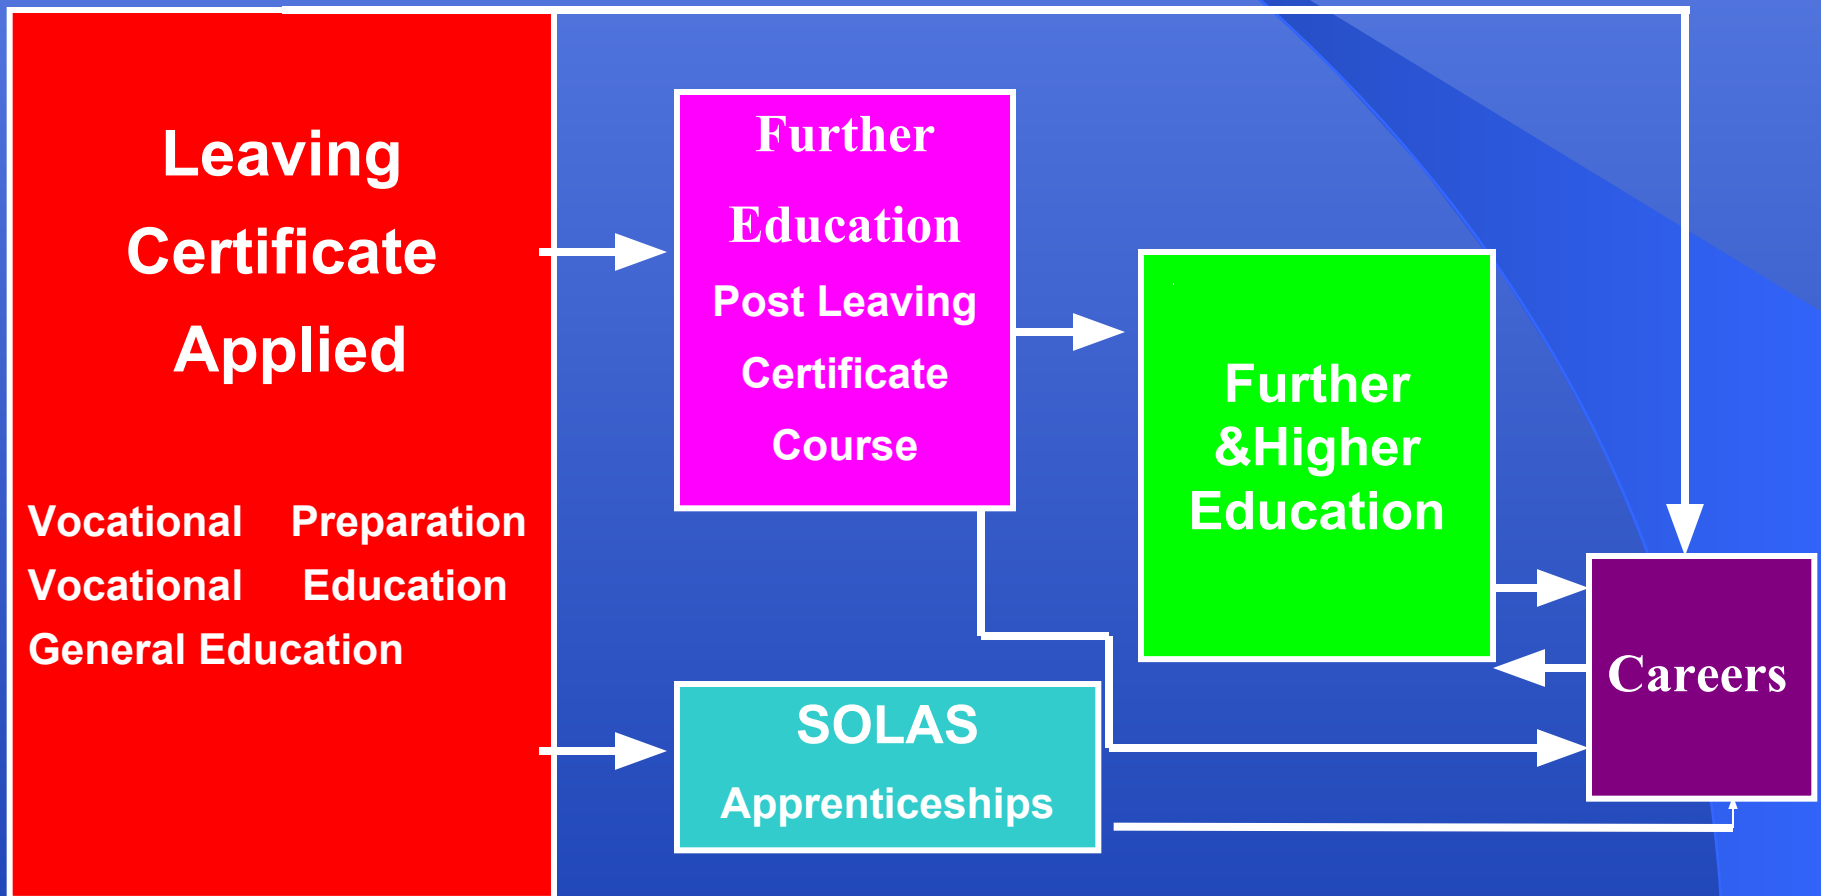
Leaving Certificate Applied

Vocational Preparation
Vocational Education
General Education

Further Education
Post Leaving Certificate Course

Further &Higher Education

SOLAS
Apprenticeships

Careers